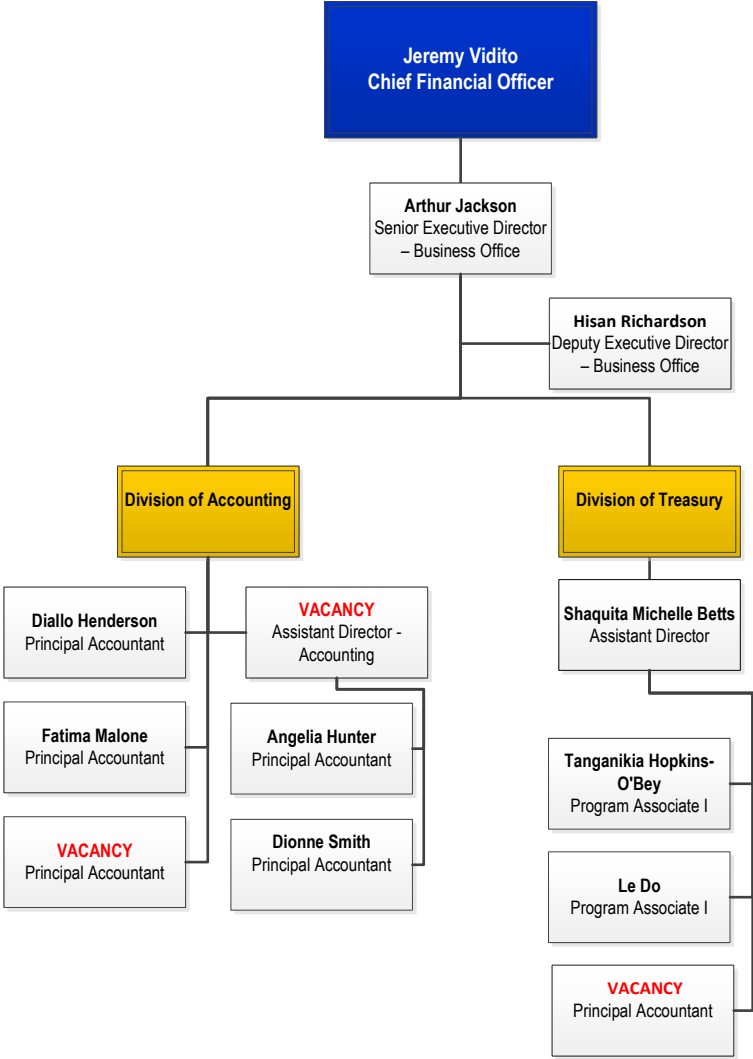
Jeremy Vidito
Chief Financial Officer

Arthur Jackson
Senior Executive Director – Business Office

Hisan Richardson
Deputy Executive Director – Business Office

Division of Accounting

Division of Treasury

Diallo Henderson
Principal Accountant

VACANCY
Assistant Director - Accounting

Fatima Malone
Principal Accountant

Angelia Hunter
Principal Accountant

VACANCY
Principal Accountant

Dionne Smith
Principal Accountant

Shaquita Michelle Betts
Assistant Director

Tanganikia Hopkins-O'Bey
Program Associate I

Le Do
Program Associate I

VACANCY
Principal Accountant